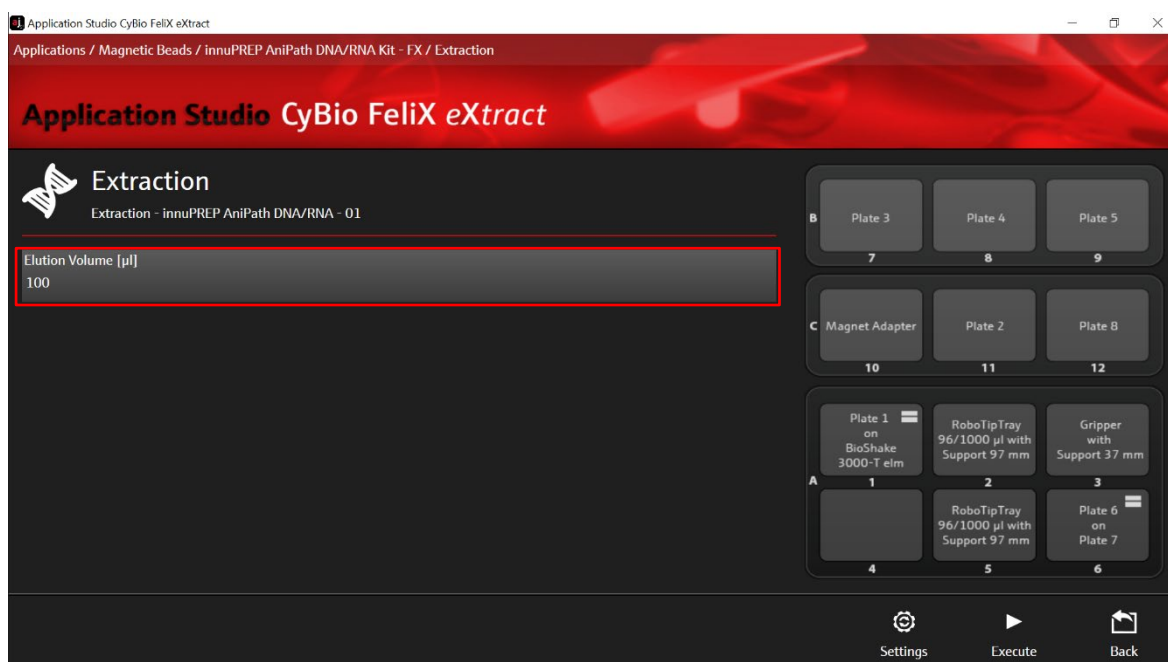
Application Studio CyBio FeliX eXtract

Applications / Magnetic Beads / innuPREP AniPath DNA/RNA Kit - FX / Extraction

Application Studio CyBio FeliX eXtract

Extraction

Extraction - innuPREP AniPath DNA/RNA - 01

Elution Volume [µl]

100

B

Plate 3
7

Plate 4
8

Plate 5
9

C

Magnet Adapter
10

Plate 2
11

Plate 8
12

A

Plate 1 on BioShake 3000-T elm
1

RoboTipTray 96/1000 µl with Support 97 mm
2

Gripper with Support 37 mm
3

4

RoboTipTray 96/1000 µl with Support 97 mm
5

Plate 6 on Plate 7
6

Settings

Execute

Back